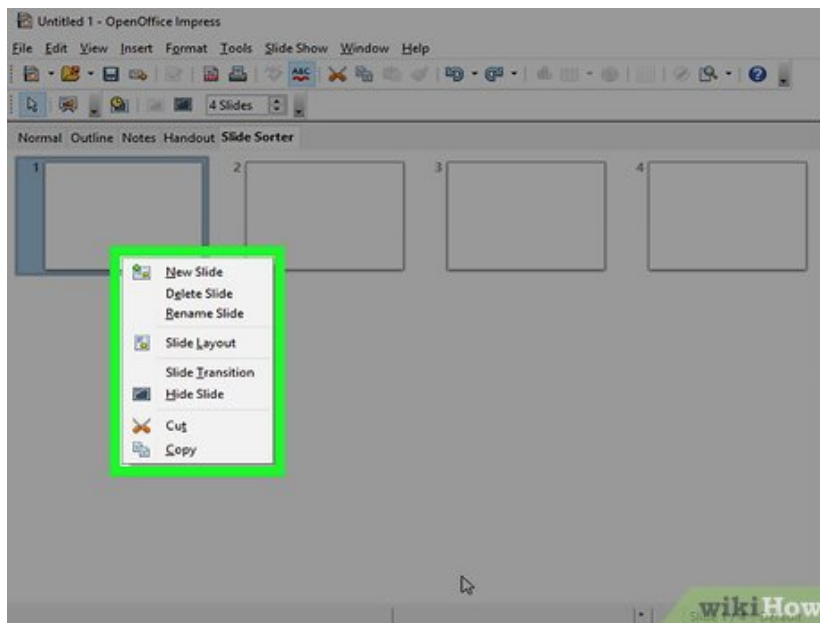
Untitled 1 - OpenOffice Impress

File Edit View Insert Format Tools Slide Show Window Help

4 Slides

Normal Outline Notes Handout Slide Sorter

1

2

3

4

New Slide
Delete Slide
Rename Slide
Slide Layout
Slide Transition
Hide Slide
Cut
Copy

wikiHow